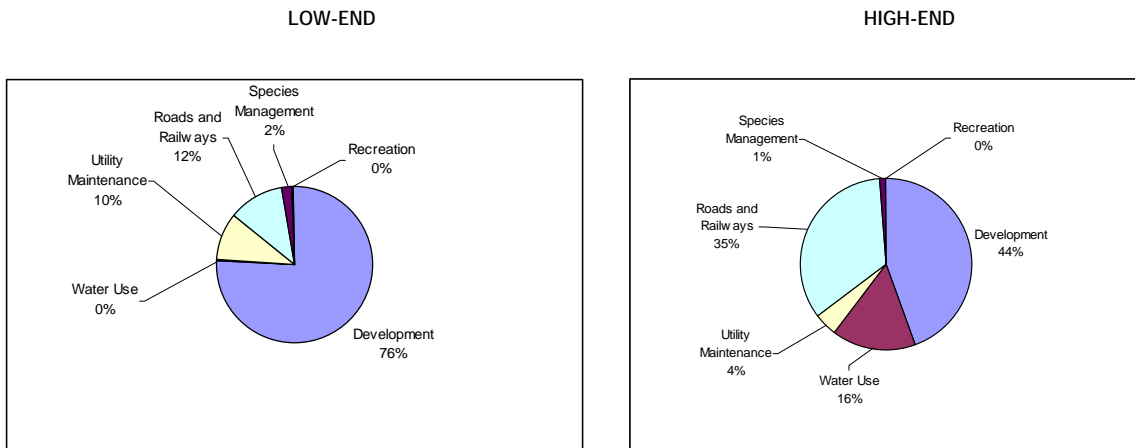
LOW-END

HIGH-END

Species Management 2%

Roads and Railw ays 12%

Recreation 0%

Utility Maintenance 10%

Water Use 0%

Development 76%

Species Management 1%

Recreation 0%

Roads and Railw ays 35%

Development 44%

Utility Maintenance 4%

Water Use 16%